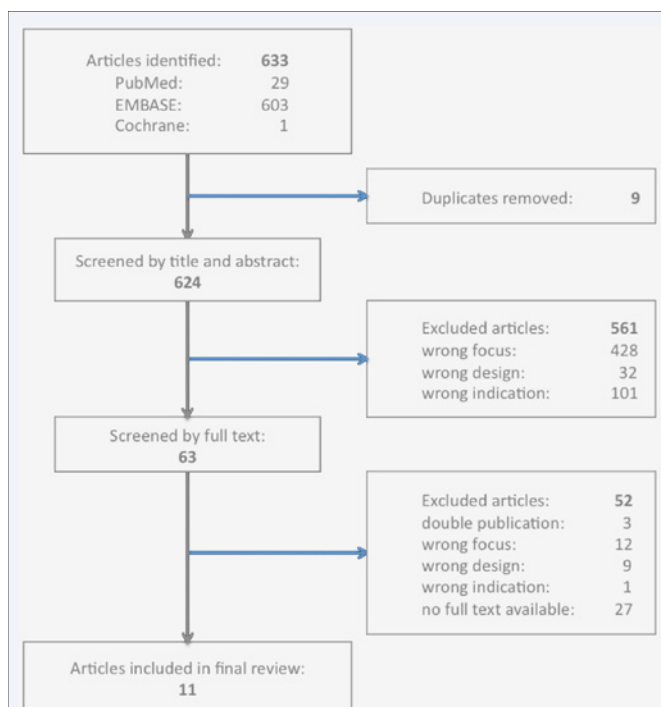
Articles identified: **633**
PubMed: 29
EMBASE: 603
Cochrane: 1

Duplicates removed: **9**

Screened by title and abstract:
**624**

Excluded articles: **561**
wrong focus: 428
wrong design: 32
wrong indication: 101

Screened by full text:
**63**

Excluded articles: **52**
double publication: 3
wrong focus: 12
wrong design: 9
wrong indication: 1
no full text available: 27

Articles included in final review:
**11**